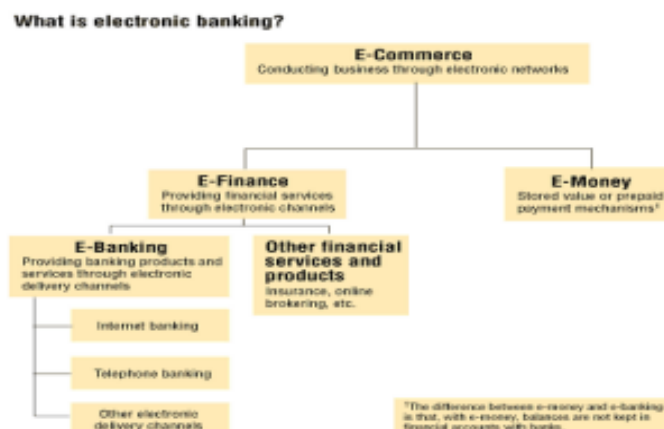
What is electronic banking?

E-Commerce
Conducting business through electronic networks

E-Finance
Providing financial services through electronic channels

E-Money
Stored value or prepaid payment mechanisms¹

E-Banking
Providing banking products and services through electronic delivery channels

Other financial services and products
Insurance, online brokering, etc.

Internet banking

Telephone banking

Other electronic delivery channels

¹The difference between e-money and e-banking is that, with e-money, balances are not kept in financial accounts with banks.